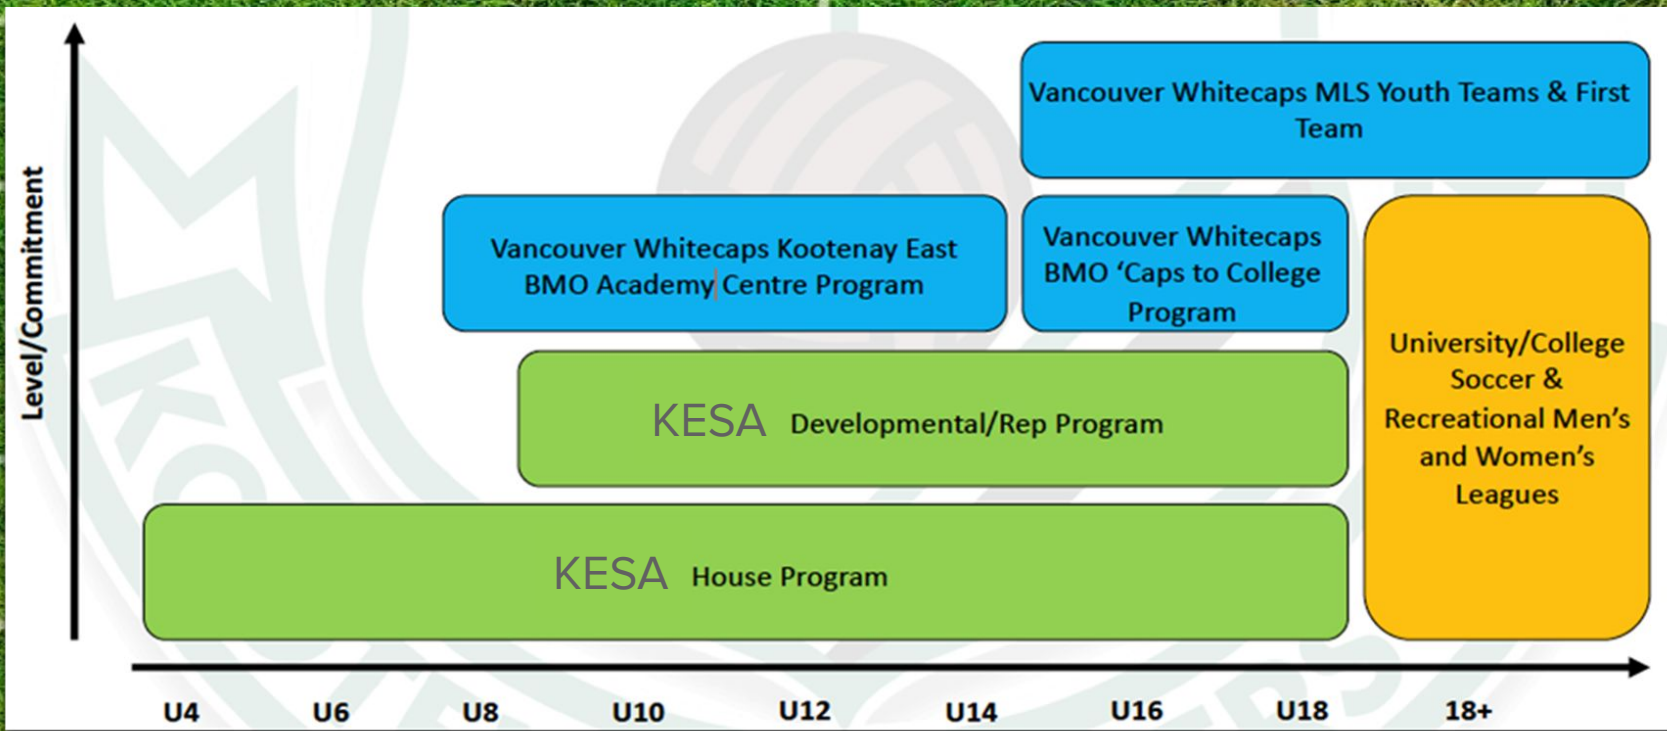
Level/Commitment

Vancouver Whitecaps MLS Youth Teams & First Team

Vancouver Whitecaps Kootenay East BMO Academy Centre Program

Vancouver Whitecaps BMO 'Caps to College Program

University/College Soccer & Recreational Men's and Women's Leagues

KESA Developmental/Rep Program

KESA House Program

U4 U6 U8 U10 U12 U14 U16 U18 18+